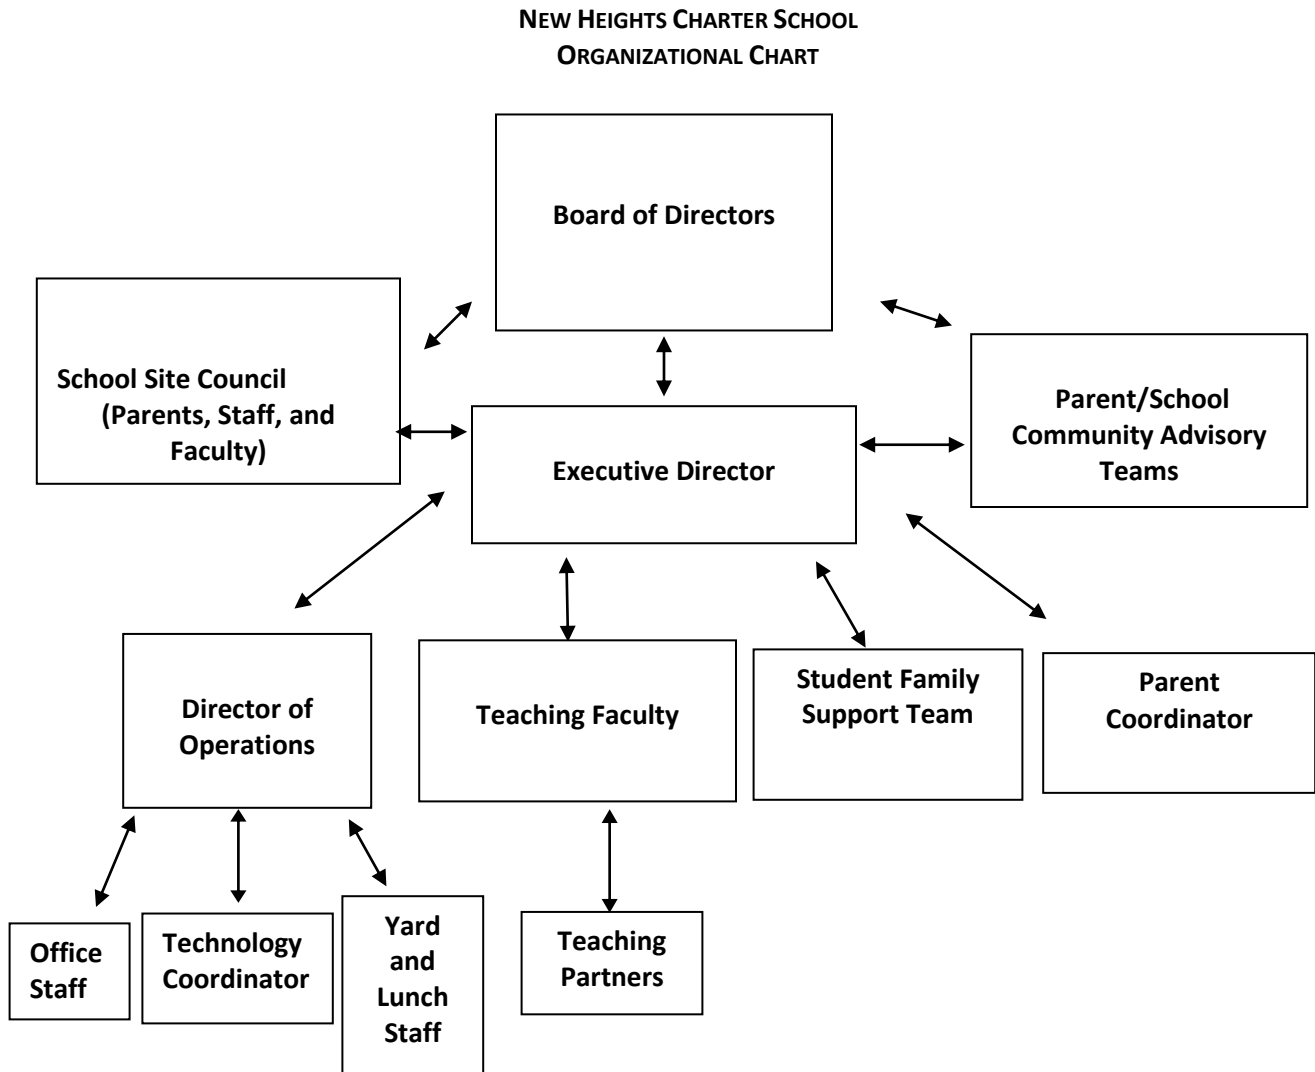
NEW HEIGHTS CHARTER SCHOOL
ORGANIZATIONAL CHART

Board of Directors

School Site Council (Parents, Staff, and Faculty)

Executive Director

Parent/School Community Advisory Teams

Director of Operations

Teaching Faculty

Student Family Support Team

Parent Coordinator

Office Staff

Technology Coordinator

Yard and Lunch Staff

Teaching Partners